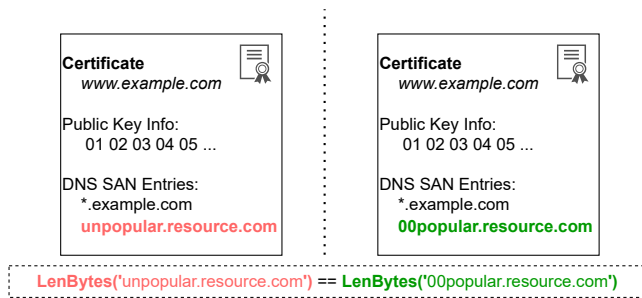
Certificate
www.example.com

Public Key Info:
01 02 03 04 05 ...

DNS SAN Entries:
*.example.com
unpopular.resource.com

Certificate
www.example.com

Public Key Info:
01 02 03 04 05 ...

DNS SAN Entries:
*.example.com
00popular.resource.com

LenBytes('unpopular.resource.com') == LenBytes('00popular.resource.com')